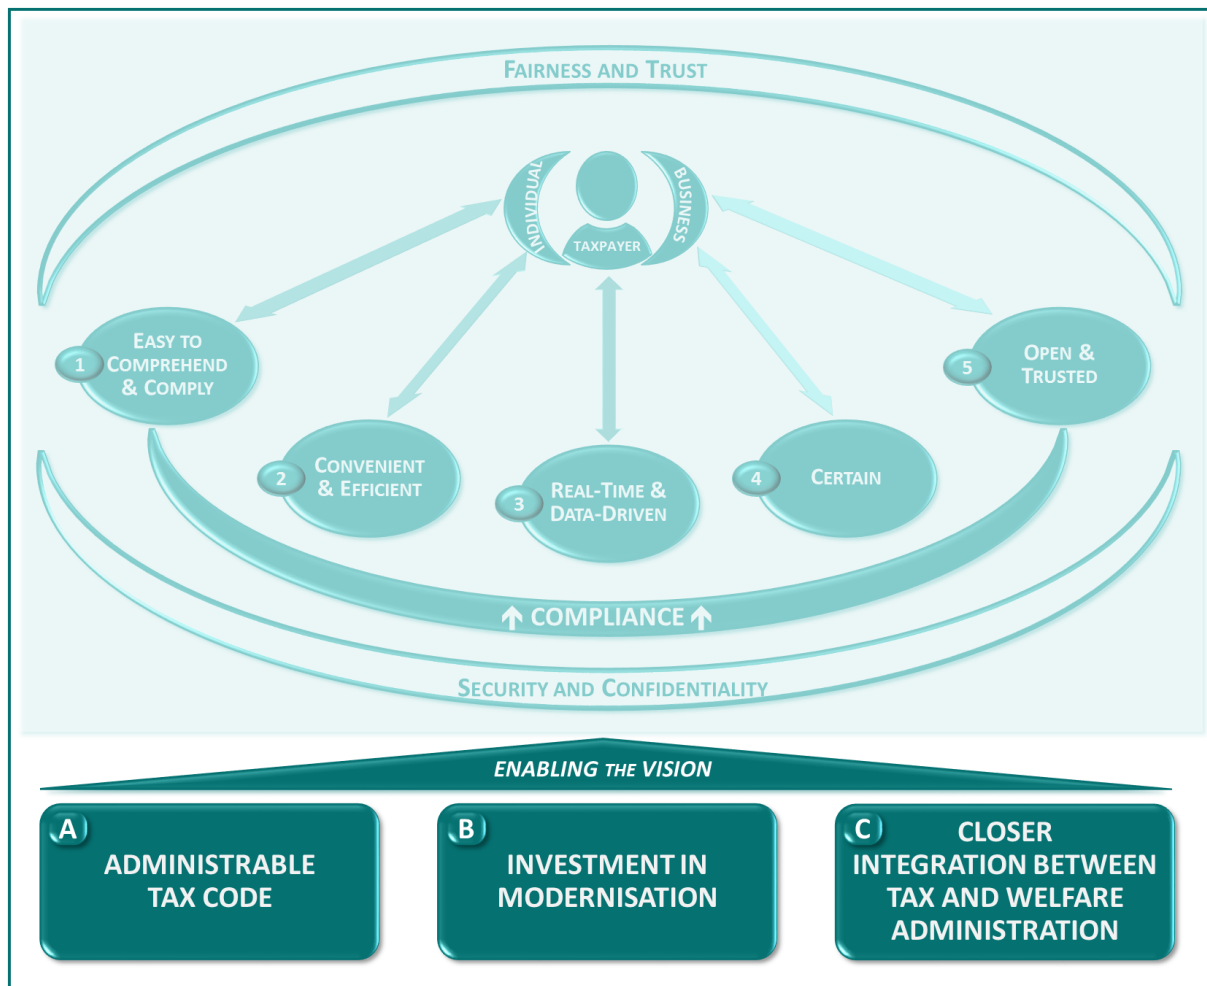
Fairness and Trust

Individual
Taxpayer
Business

1 Easy to Comprehend & Comply

2 Convenient & Efficient

3 Real-Time & Data-Driven

4 Certain

5 Open & Trusted

↑ COMPLIANCE ↑

Security and Confidentiality

ENABLING THE VISION

A ADMINISTRABLE TAX CODE

B INVESTMENT IN MODERNISATION

C CLOSER INTEGRATION BETWEEN TAX AND WELFARE ADMINISTRATION